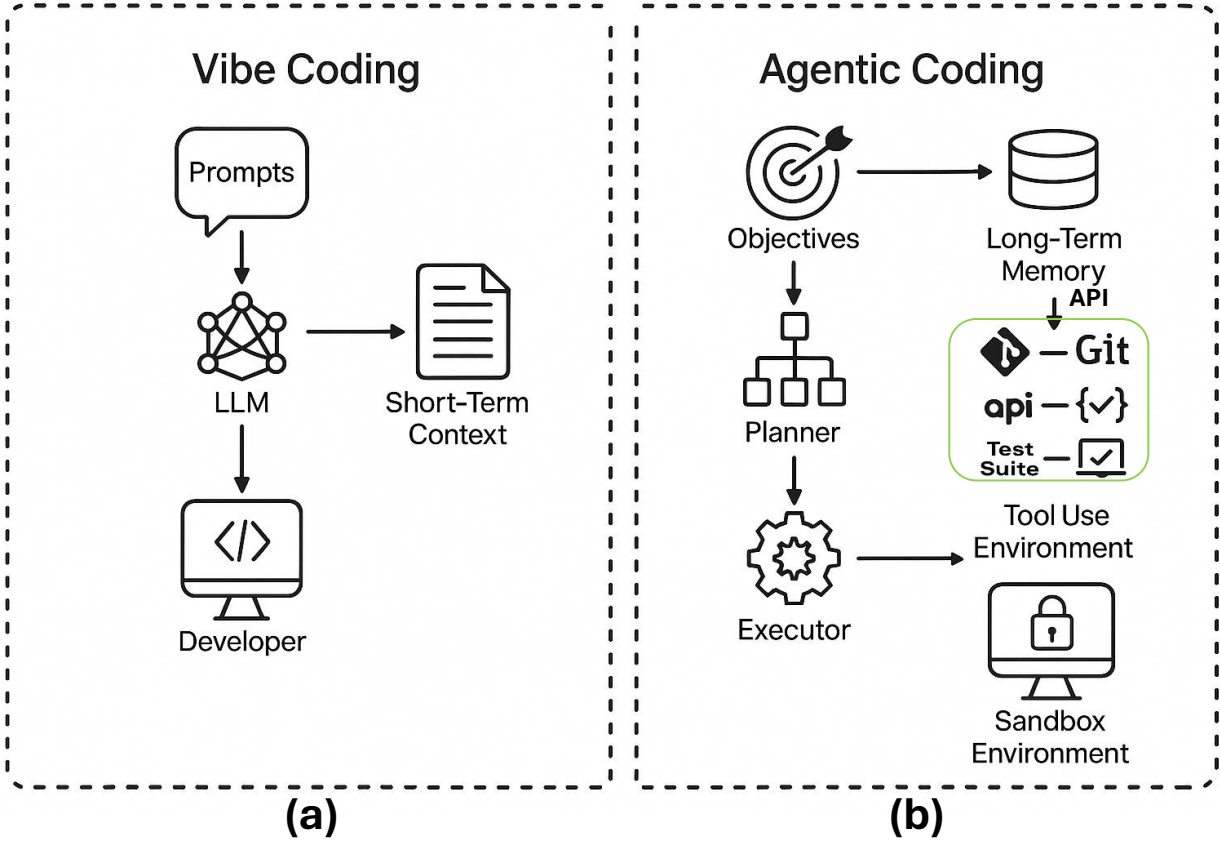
Vibe Coding

Prompts

LLM

Short-Term Context

Developer

(a)

Agentic Coding

Objectives

Long-Term Memory

API

Git

api — {✓}

Test Suite

Planner

Tool Use Environment

Executor

Sandbox Environment

(b)